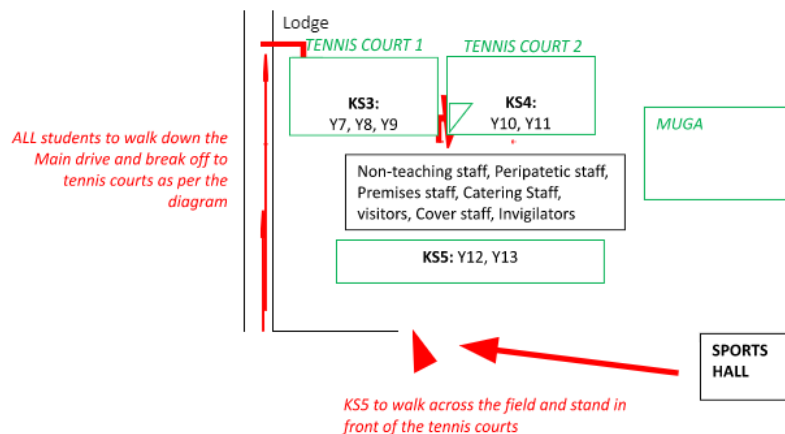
Lodge

TENNIS COURT 1

TENNIS COURT 2

KS3:
Y7, Y8, Y9

KS4:
Y10, Y11

MUGA

ALL students to walk down the Main drive and break off to tennis courts as per the diagram

Non-teaching staff, Peripatetic staff, Premises staff, Catering Staff, visitors, Cover staff, Invigilators

KS5: Y12, Y13

SPORTS HALL

KS5 to walk across the field and stand in front of the tennis courts